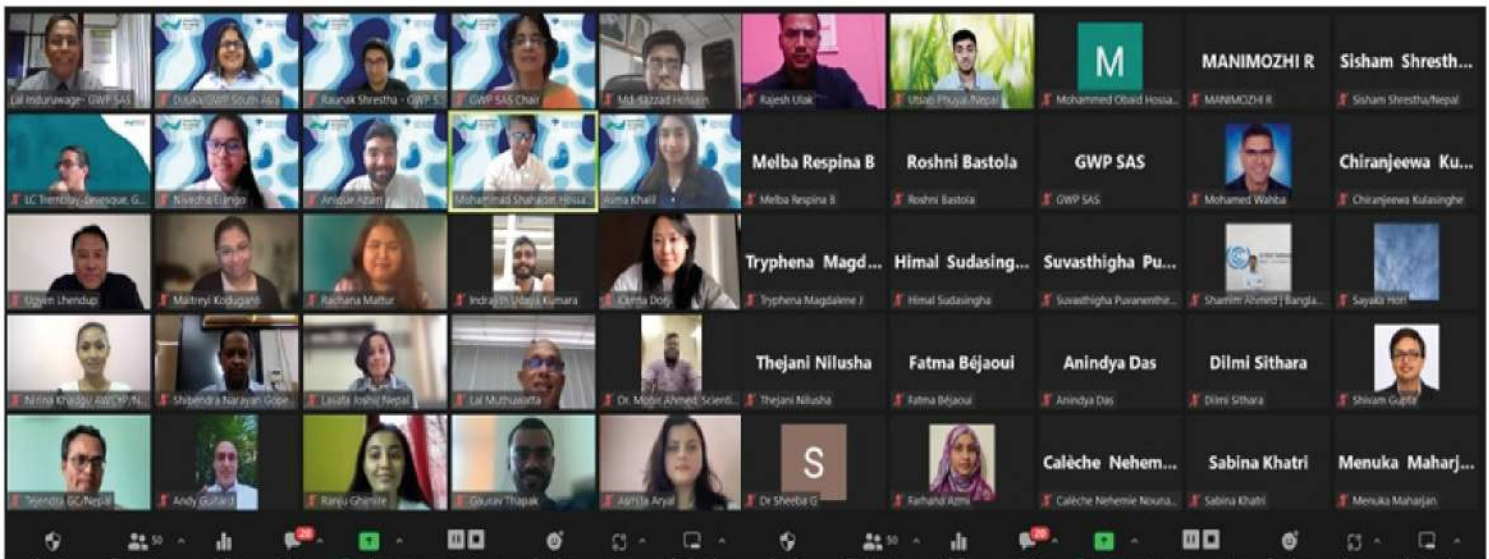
Lal Induruwage- GWP SAS
Dulaks GWP South Asia
Raunak Shrestha - GWP S
GWP SAS Chair
Md. Sazzad Hossain
Rajesh Ulak
Utsab Phuyal/Nepal
M
Mohammed Obaid Hossa...
MANIMOZHI R
MANIMOZHI R
Sisham Shresth...
Sisham Shrestha/Nepal

LC Tremblay-Levesque, G...
Nivedha Elango
Anique Azam
Mohammad Shahadat Hossa...
Asma Khalil
Melba Respina B
Melba Respina B
Roshni Bastola
Roshni Bastola
GWP SAS
GWP SAS
Mohamed Wahba
Chiranjeewa Ku...
Chiranjeewa Kulasinghe

Ugyen Lhendup
Maitreyi Koduganti
Rachana Mathur
Indrajith Udaya Kumara
Karma Dorji
Tryphena Magd...
Tryphena Magdalene J
Himal Sudasing...
Himal Sudasingha
Suvasthigha Pu...
Suvasthigha Puvanenthir...
Shamim Ahmed | Bangla...
Sayaka Hori

Nirina Khadgi AWCYP/N...
Shibendra Narayan Gope...
Lasata Joshi/ Nepal
Lal Muthuwatta
Dr. Mobin Ahmed, Scienti...
Thejani Nilusha
Thejani Nilusha
Fatma Béjaoui
Fatma Béjaoui
Anindya Das
Anindya Das
Dilmi Sithara
Dilmi Sithara
Shivam Gupta

Tejendra GC/Nepal
Andy Guiard
Ranju Ghimire
Gaurav Thapak
Asmita Aryal
S
Dr Sheeba G
Farhana Azmi
Calèche Nehem...
Calèche Nehemie Nouna...
Sabina Khatri
Sabina Khatri
Menuka Maharj...
Menuka Maharjan

50
28
50
28